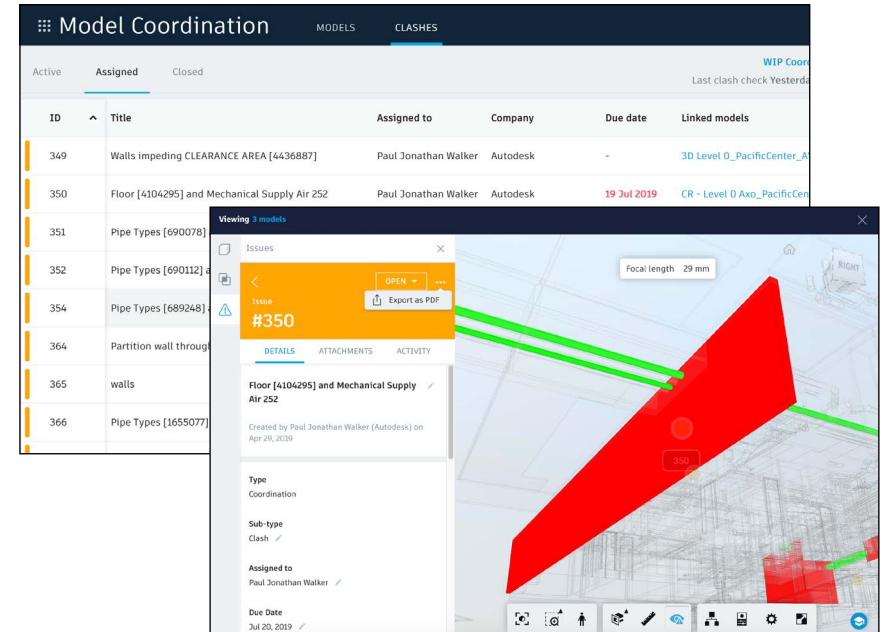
Model Coordination MODELS CLASHES

Active Assigned Closed

WIP Coor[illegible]
Last clash check Yesterda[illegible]

| ID | Title | Assigned to | Company | Due date | Linked models |
|---|---|---|---|---|---|
| 349 | Walls impeding CLEARANCE AREA [4436887] | Paul Jonathan Walker | Autodesk | - | 3D Level 0_PacificCenter_A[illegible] |
| 350 | Floor [4104295] and Mechanical Supply Air 252 | Paul Jonathan Walker | Autodesk | 19 Jul 2019 | CR - Level 0 Axo_PacificCen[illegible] |
| 351 | Pipe Types [690078] | | | | |
| 352 | Pipe Types [690112] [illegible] | | | | |
| 354 | Pipe Types [689248] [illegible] | | | | |
| 364 | Partition wall throug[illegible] | | | | |
| 365 | walls | | | | |
| 366 | Pipe Types [1655077] | | | | |

Viewing 3 models

Issues

OPEN
Export as PDF

Issue
#350

DETAILS ATTACHMENTS ACTIVITY

Floor [4104295] and Mechanical Supply Air 252

Created by Paul Jonathan Walker (Autodesk) on Apr 29, 2019

Type
Coordination

Sub-type
Clash

Assigned to
Paul Jonathan Walker

Due Date
Jul 20, 2019

Focal length 29 mm

RIGHT

350